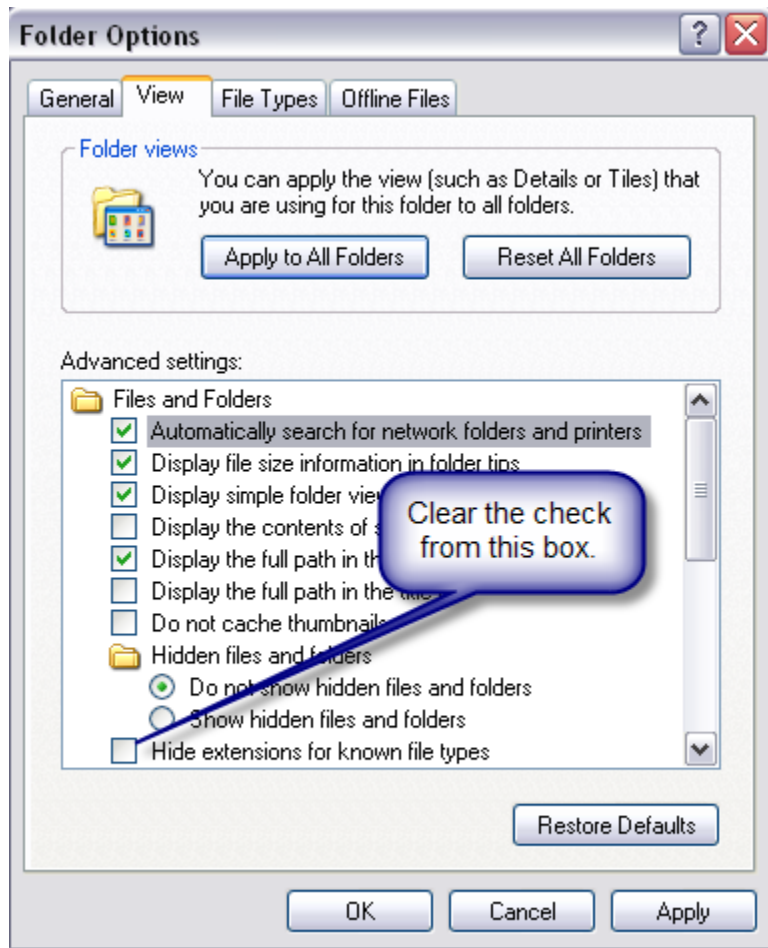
Folder Options

General | View | File Types | Offline Files

Folder views

You can apply the view (such as Details or Tiles) that you are using for this folder to all folders.

Apply to All Folders | Reset All Folders

Advanced settings:

Files and Folders
Automatically search for network folders and printers
Display file size information in folder tips
Display simple folder vie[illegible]
Display the contents of s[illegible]
Display the full path in th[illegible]
Display the full path in the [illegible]
Do not cache thumbnail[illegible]
Hidden files and folders
Do not show hidden files and folders
Show hidden files and folders
Hide extensions for known file types

Clear the check from this box.

Restore Defaults

OK | Cancel | Apply